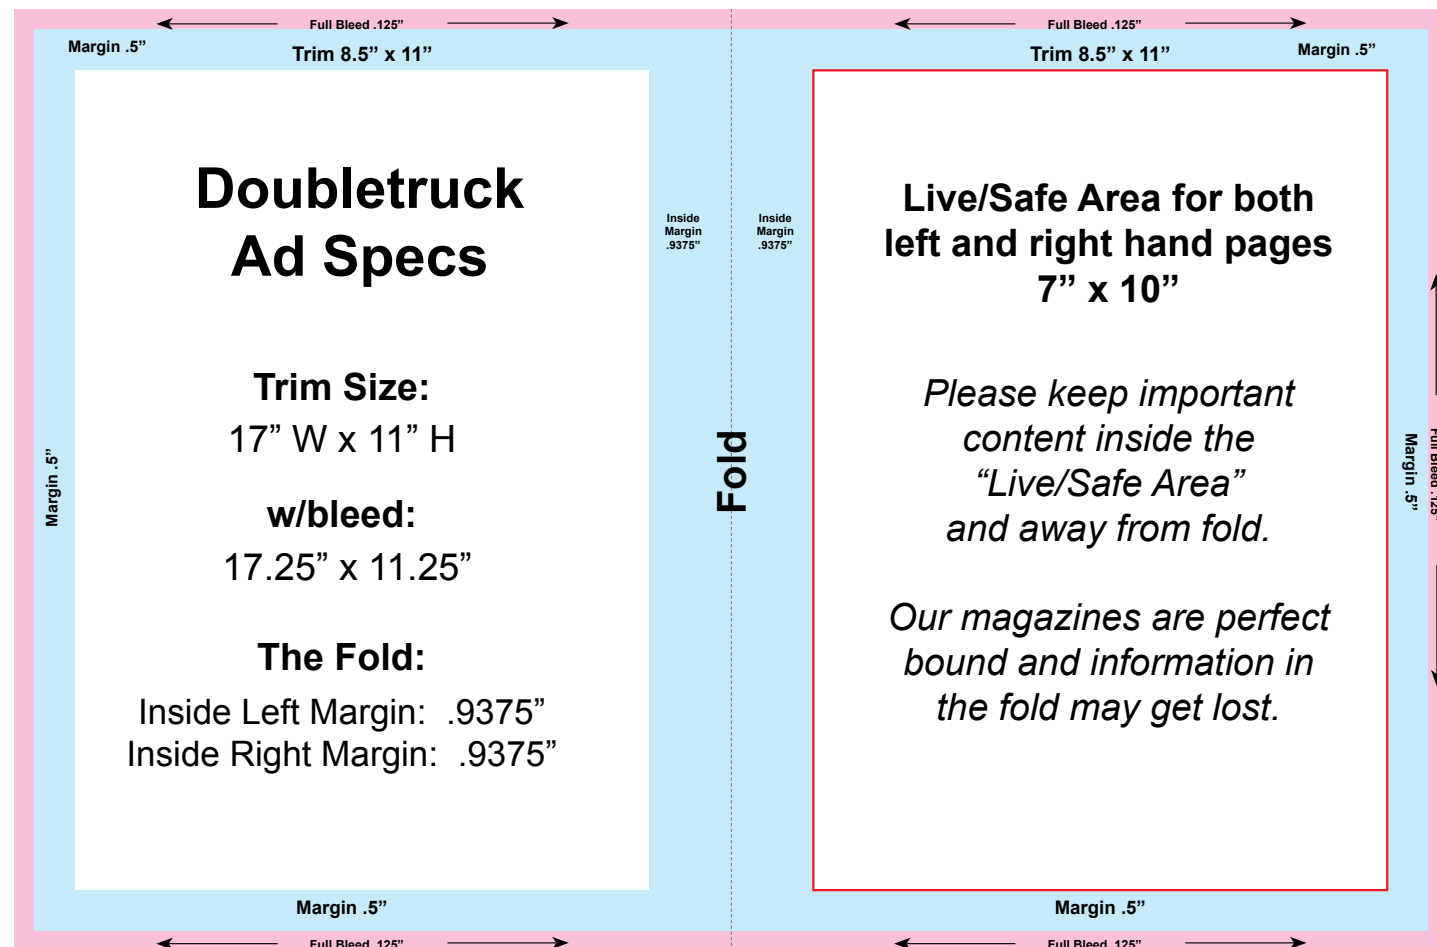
Full Bleed .125"

Margin .5"

Trim 8.5" x 11"

Doubletruck Ad Specs

Trim Size:
17" W x 11" H

w/bleed:
17.25" x 11.25"

The Fold:
Inside Left Margin: .9375"
Inside Right Margin: .9375"

Margin .5"

Margin .5"

Full Bleed .125"

Inside Margin .9375"

Fold

Inside Margin .9375"

Full Bleed .125"

Trim 8.5" x 11"

Margin .5"

Live/Safe Area for both left and right hand pages
7" x 10"

Please keep important content inside the "Live/Safe Area" and away from fold.

Our magazines are perfect bound and information in the fold may get lost.

Margin .5"

Margin .5"

Full Bleed .125"

Full Bleed .125"